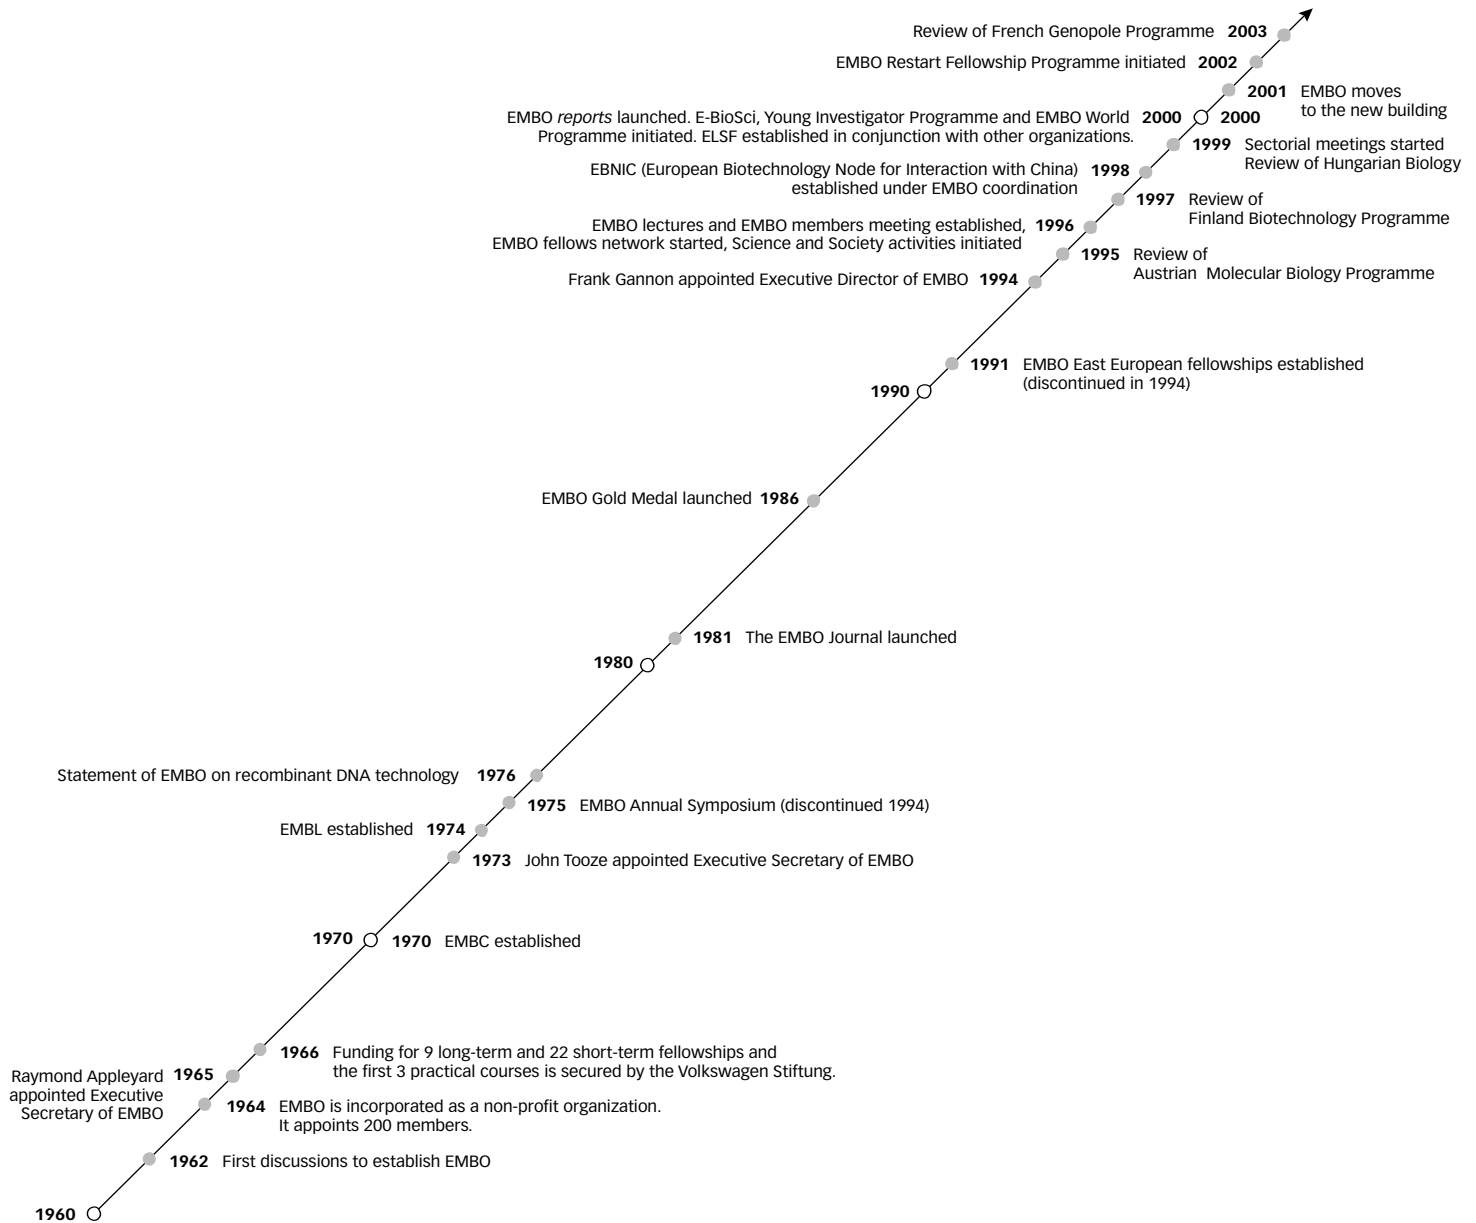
Review of French Genopole Programme **2003**

EMBO Restart Fellowship Programme initiated **2002**

**2001** EMBO moves to the new building

EMBO *reports* launched. E-BioSci, Young Investigator Programme and EMBO World Programme initiated. ELSF established in conjunction with other organizations. **2000**

**2000**

**1999** Sectorial meetings started Review of Hungarian Biology

EBNIC (European Biotechnology Node for Interaction with China) established under EMBO coordination **1998**

**1997** Review of Finland Biotechnology Programme

EMBO lectures and EMBO members meeting established, EMBO fellows network started, Science and Society activities initiated **1996**

**1995** Review of Austrian Molecular Biology Programme

Frank Gannon appointed Executive Director of EMBO **1994**

**1991** EMBO East European fellowships established (discontinued in 1994)

**1990**

EMBO Gold Medal launched **1986**

**1981** The EMBO Journal launched

**1980**

Statement of EMBO on recombinant DNA technology **1976**

**1975** EMBO Annual Symposium (discontinued 1994)

EMBL established **1974**

**1973** John Tooze appointed Executive Secretary of EMBO

**1970**

**1970** EMBC established

**1966** Funding for 9 long-term and 22 short-term fellowships and the first 3 practical courses is secured by the Volkswagen Stiftung.

Raymond Appleyard appointed Executive Secretary of EMBO **1965**

**1964** EMBO is incorporated as a non-profit organization. It appoints 200 members.

**1962** First discussions to establish EMBO

**1960**